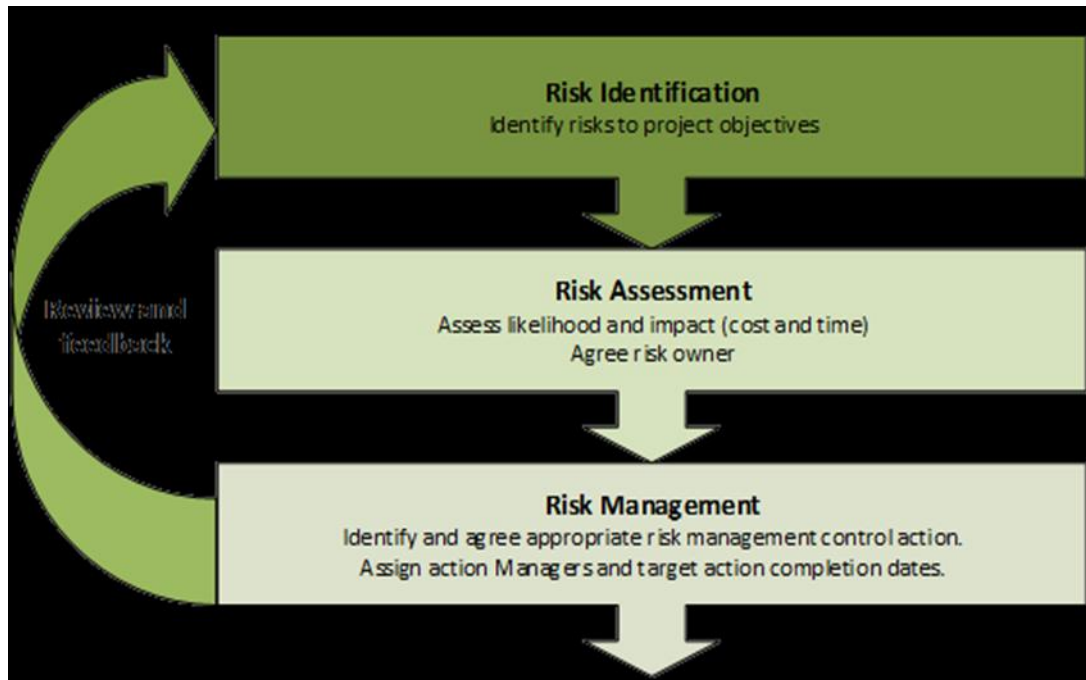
Risk Identification
Identify risks to project objectives

Review and feedback

Risk Assessment
Assess likelihood and impact (cost and time)
Agree risk owner

Risk Management
Identify and agree appropriate risk management control action.
Assign action Managers and target action completion dates.